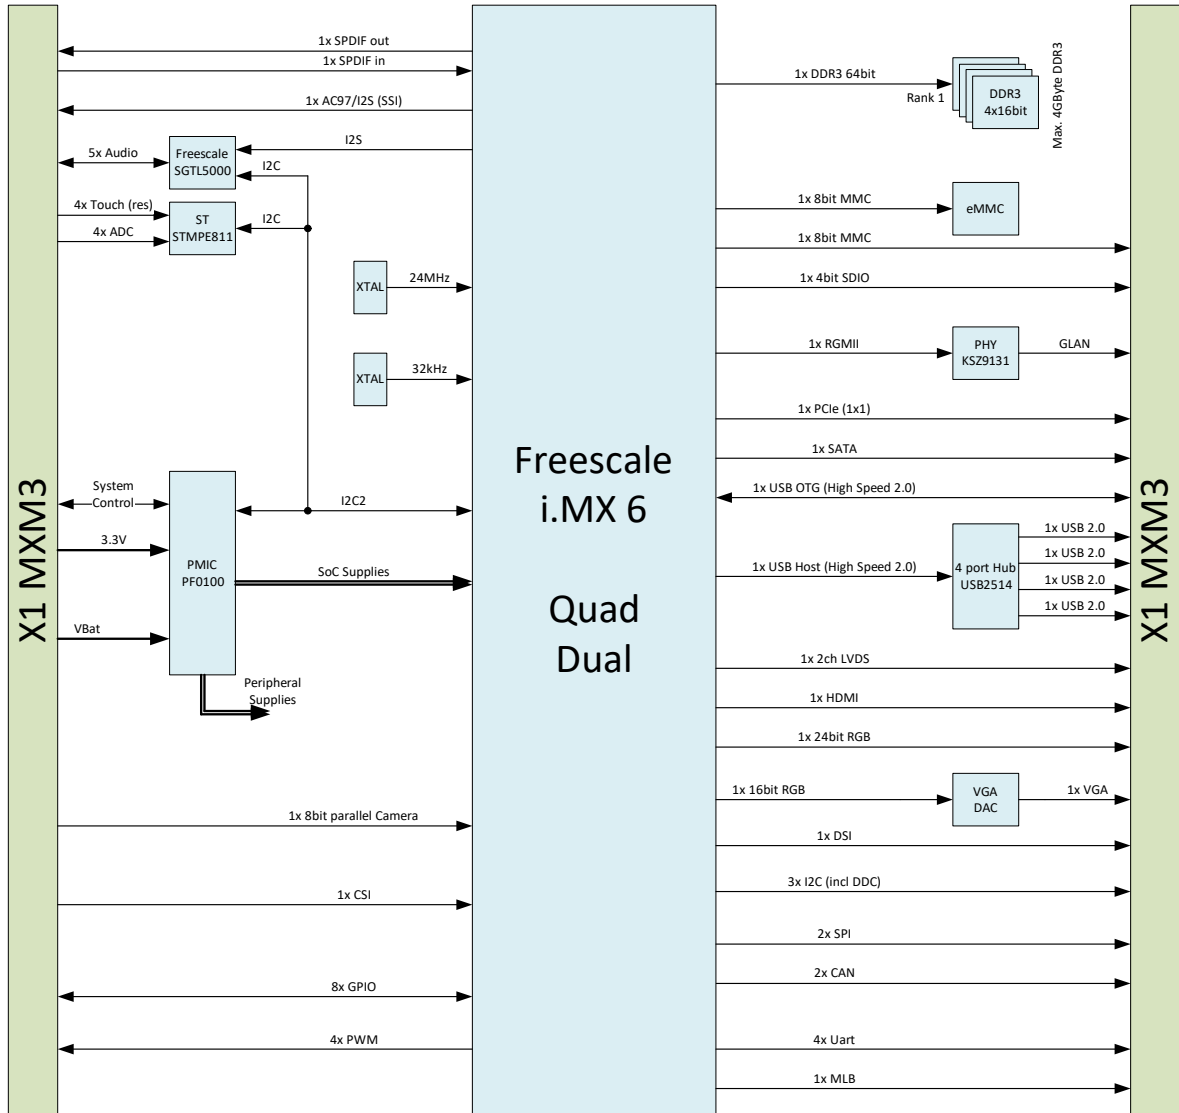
X1 MXM3

1x SPDIF out
1x SPDIF in
1x AC97/I2S (SSI)
I2S
5x Audio
Freescale SGTL5000
I2C
4x Touch (res)
4x ADC
ST STMPE811
I2C
XTAL
24MHz
XTAL
32kHz
System Control
PMIC PF0100
I2C2
3.3V
SoC Supplies
VBat
Peripheral Supplies
1x 8bit parallel Camera
1x CSI
8x GPIO
4x PWM

Freescale
i.MX 6

Quad
Dual

1x DDR3 64bit
Rank 1
DDR3 4x16bit
Max. 4GByte DDR3
1x 8bit MMC
eMMC
1x 8bit MMC
1x 4bit SDIO
1x RGMII
PHY KSZ9131
GLAN
1x PCIe (1x1)
1x SATA
1x USB OTG (High Speed 2.0)
1x USB Host (High Speed 2.0)
4 port Hub USB2514
1x USB 2.0
1x USB 2.0
1x USB 2.0
1x USB 2.0
1x 2ch LVDS
1x HDMI
1x 24bit RGB
1x 16bit RGB
VGA DAC
1x VGA
1x DSI
3x I2C (incl DDC)
2x SPI
2x CAN
4x Uart
1x MLB

X1 MXM3